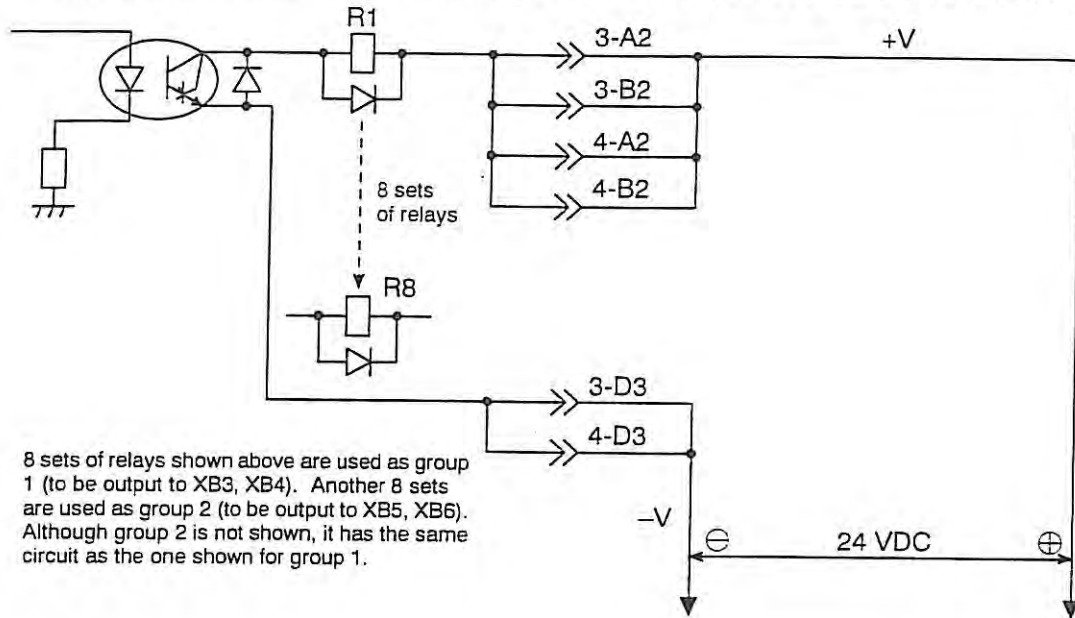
R1

3-A2

+V

3-B2

4-A2

4-B2

8 sets of relays

R8

3-D3

4-D3

8 sets of relays shown above are used as group 1 (to be output to XB3, XB4). Another 8 sets are used as group 2 (to be output to XB5, XB6). Although group 2 is not shown, it has the same circuit as the one shown for group 1.

–V

$\ominus$

24 VDC

$\oplus$